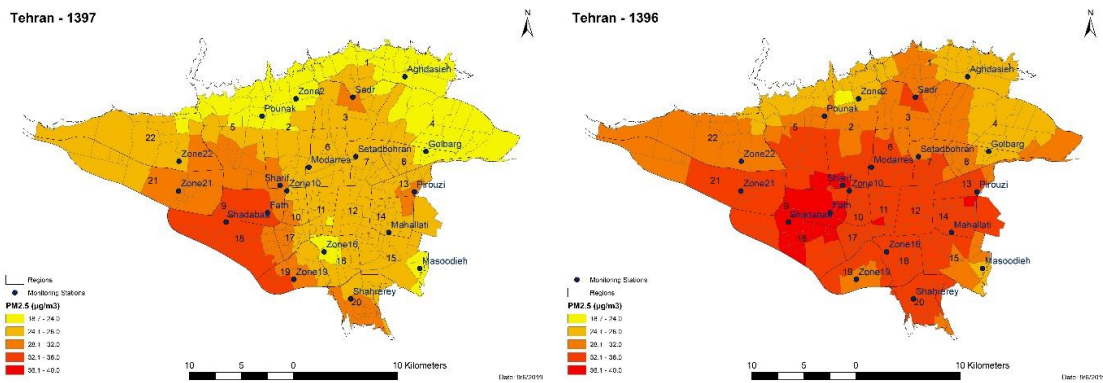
Tehran - 1397

N

1
Aghdasieh
Zone2
Sadr
Pounak
3
4
5
2
22
6
Setadbohran
Zone22
Modarres
7
8
Golbarg
Sharif
21
Zone21
Zone10
13
Pirouzi
9
Fath
10
11
12
14
Shadabad
18
17
Zone16
Mahallati
16
15
19
Zone19
Masoodieh
20
Shahrerey

Regions
Monitoring Stations
PM2.5 (µg/m3)
18.7 - 24.0
24.1 - 28.0
28.1 - 32.0
32.1 - 36.0
36.1 - 40.0

10 5 0 10 Kilometers
Date: 9/6/2019

Tehran - 1396

N

1
Aghdasieh
Zone2
Sadr
Pounak
3
4
5
2
22
6
Setadbohran
Zone22
Modarres
7
8
Golbarg
Sharif
21
Zone21
Zone10
13
Pirouzi
9
Fath
10
11
12
14
Shadabad
18
17
Zone16
Mahallati
16
15
19
Zone19
Masoodieh
20
Shahrerey

Monitoring Stations
PM2.5 (µg/m3)
18.7 - 24.0
24.1 - 28.0
28.1 - 32.0
32.1 - 36.0
36.1 - 40.0

10 5 0 10 Kilometers
Date: 9/6/2019